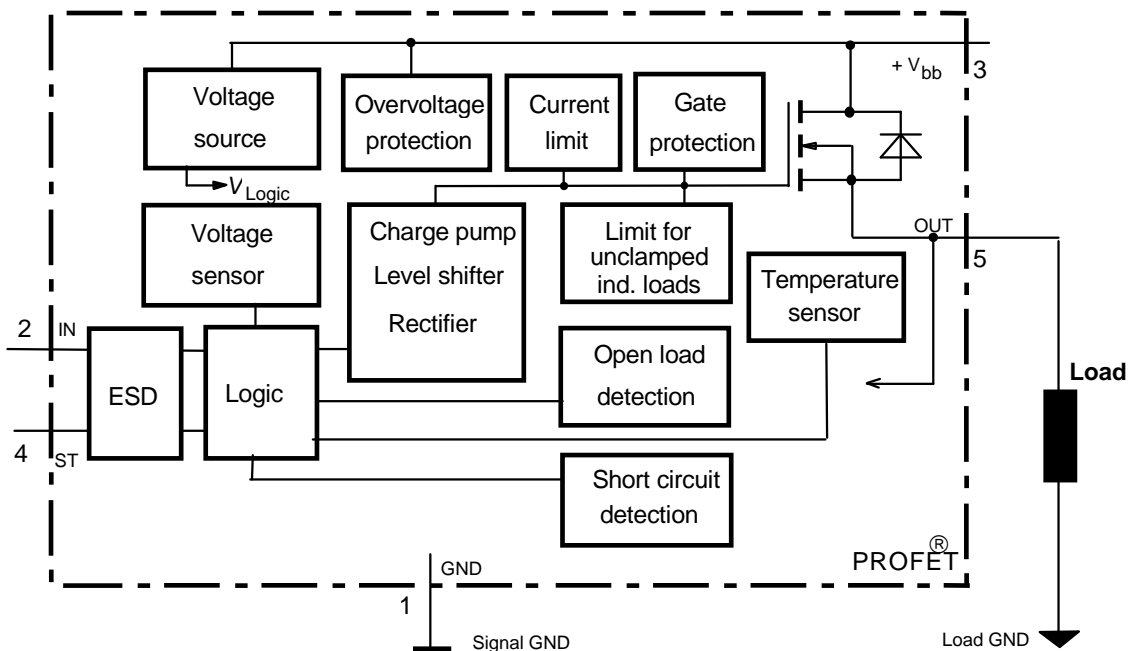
Voltage source

$V_{Logic}$

Overvoltage protection

Current limit

Gate protection

$+V_{bb}$

3

Voltage sensor

Charge pump
Level shifter
Rectifier

Limit for unclamped ind. loads

OUT

5

Temperature sensor

2

IN

ESD

Logic

Open load detection

Load

4

ST

Short circuit detection

PROFET®

GND

1

Signal GND

Load GND